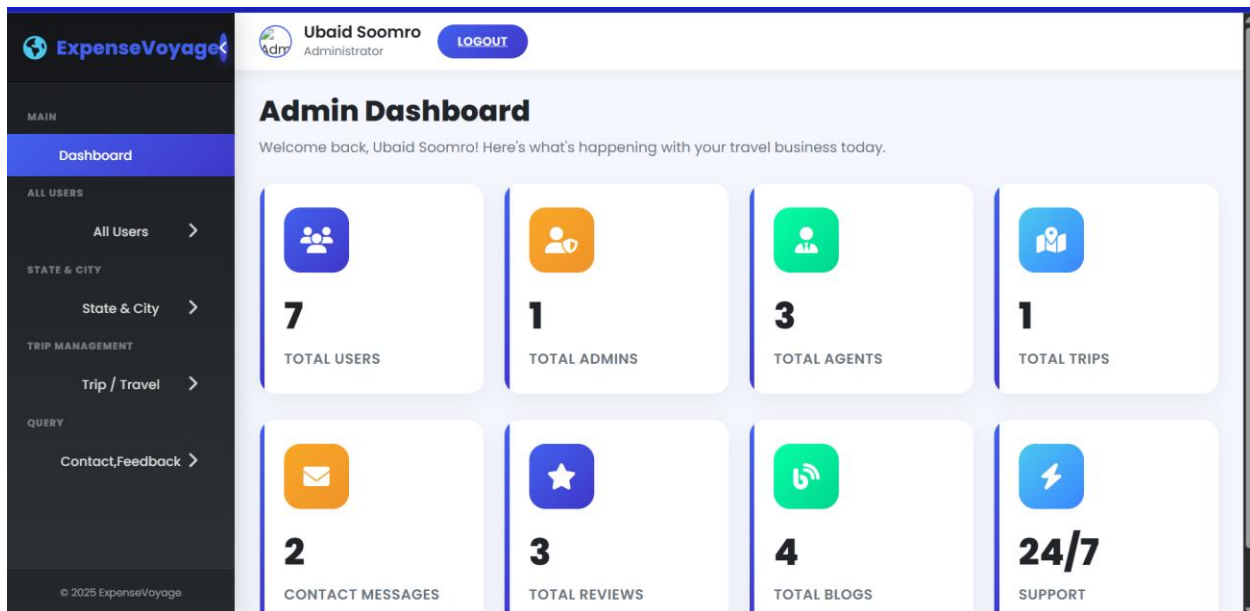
ExpenseVoyage

MAIN

Dashboard

ALL USERS

All Users

STATE & CITY

State & City

TRIP MANAGEMENT

Trip / Travel

QUERY

Contact,Feedback

© 2025 ExpenseVoyage

Adm

Ubaid Soomro
Administrator

LOGOUT

Admin Dashboard

Welcome back, Ubaid Soomro! Here's what's happening with your travel business today.

7
TOTAL USERS

1
TOTAL ADMINS

3
TOTAL AGENTS

1
TOTAL TRIPS

2
CONTACT MESSAGES

3
TOTAL REVIEWS

4
TOTAL BLOGS

24/7
SUPPORT